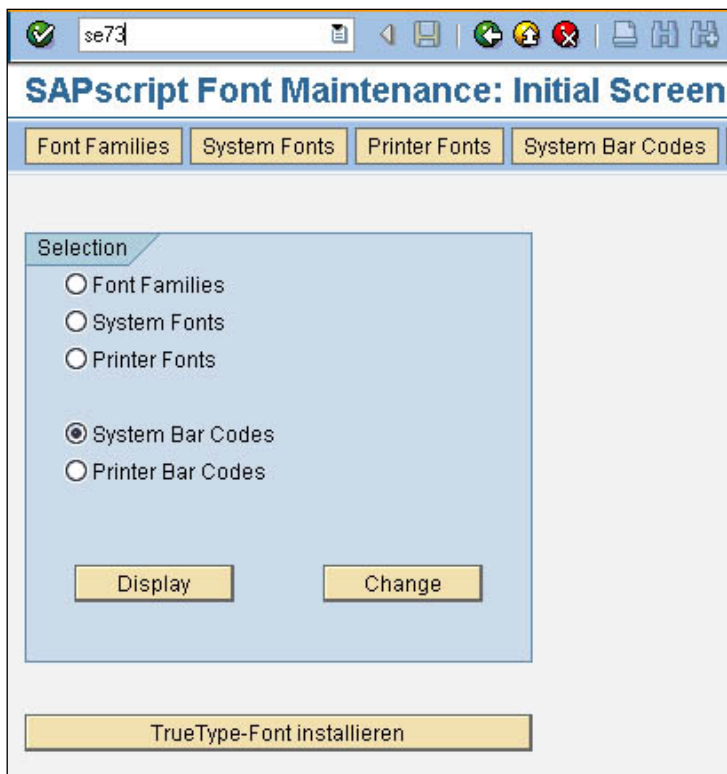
se73

SAPscript Font Maintenance: Initial Screen

Font Families | System Fonts | Printer Fonts | System Bar Codes

Selection
Font Families
System Fonts
Printer Fonts

System Bar Codes
Printer Bar Codes

Display
Change

TrueType-Font installieren